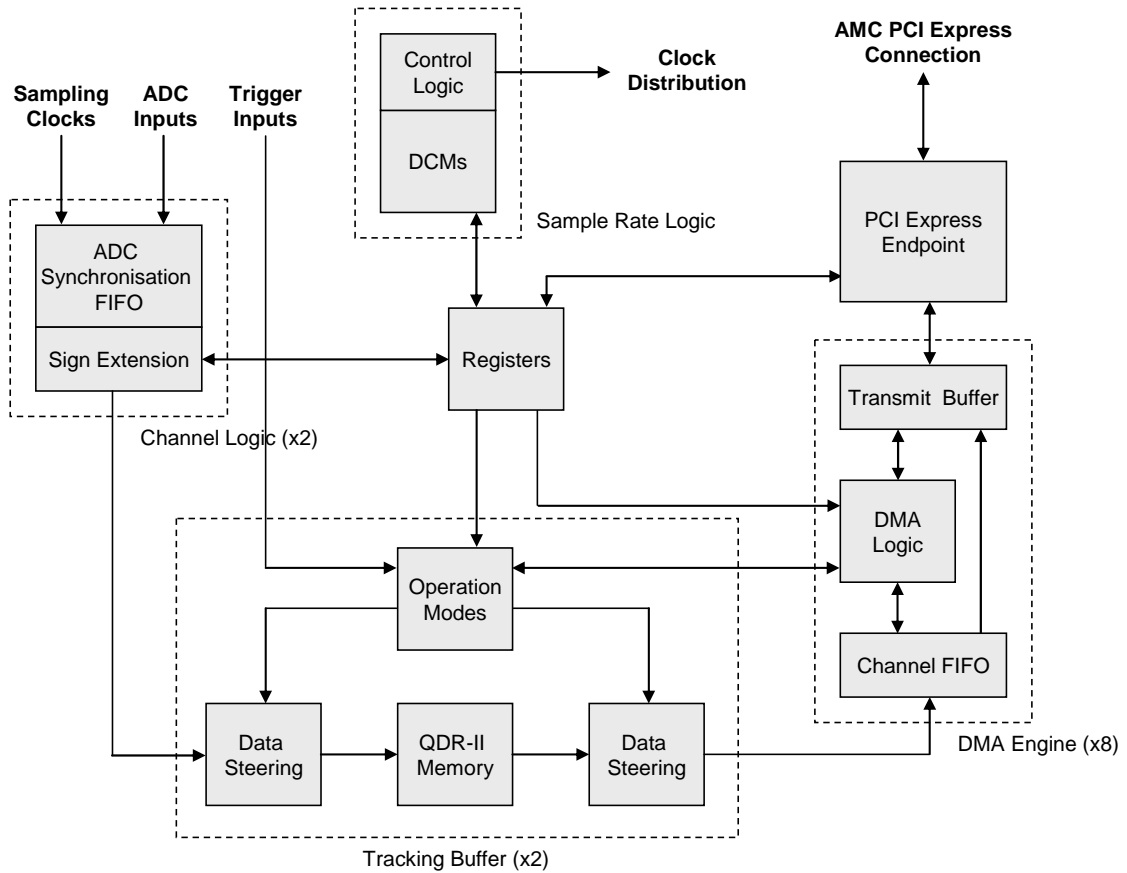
Sampling Clocks

ADC Inputs

Trigger Inputs

Control Logic

DCMs

Clock Distribution

Sample Rate Logic

AMC PCI Express Connection

PCI Express Endpoint

ADC Synchronisation FIFO

Sign Extension

Channel Logic (x2)

Registers

Transmit Buffer

DMA Logic

Channel FIFO

DMA Engine (x8)

Operation Modes

Data Steering

QDR-II Memory

Data Steering

Tracking Buffer (x2)